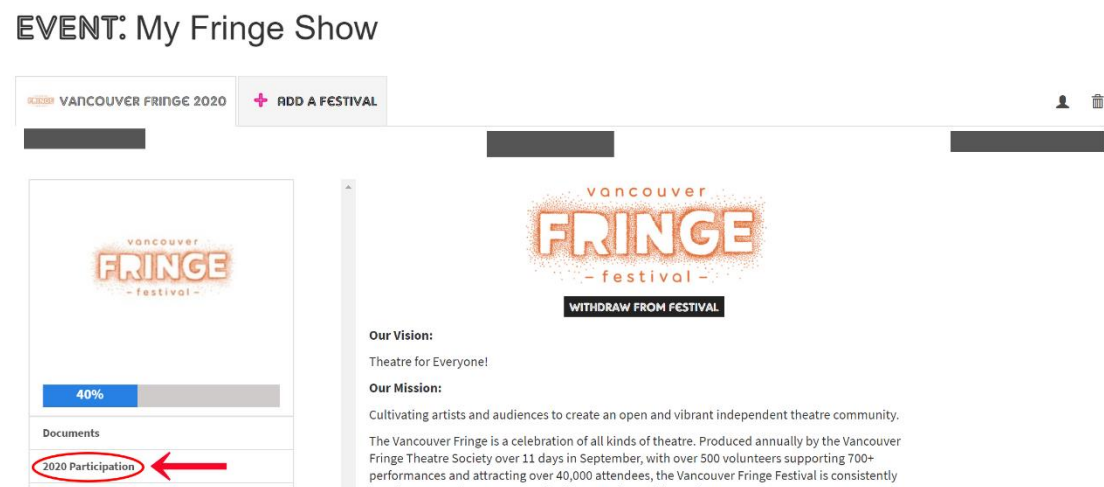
EVENT: My Fringe Show

VANCOUVER FRINGE 2020
ADD A FESTIVAL

vancouver
FRINGE
- festival -

40%

Documents

2020 Participation

vancouver
FRINGE
- festival -

WITHDRAW FROM FESTIVAL

Our Vision:

Theatre for Everyone!

Our Mission:

Cultivating artists and audiences to create an open and vibrant independent theatre community.

The Vancouver Fringe is a celebration of all kinds of theatre. Produced annually by the Vancouver Fringe Theatre Society over 11 days in September, with over 500 volunteers supporting 700+ performances and attracting over 40,000 attendees, the Vancouver Fringe Festival is consistently